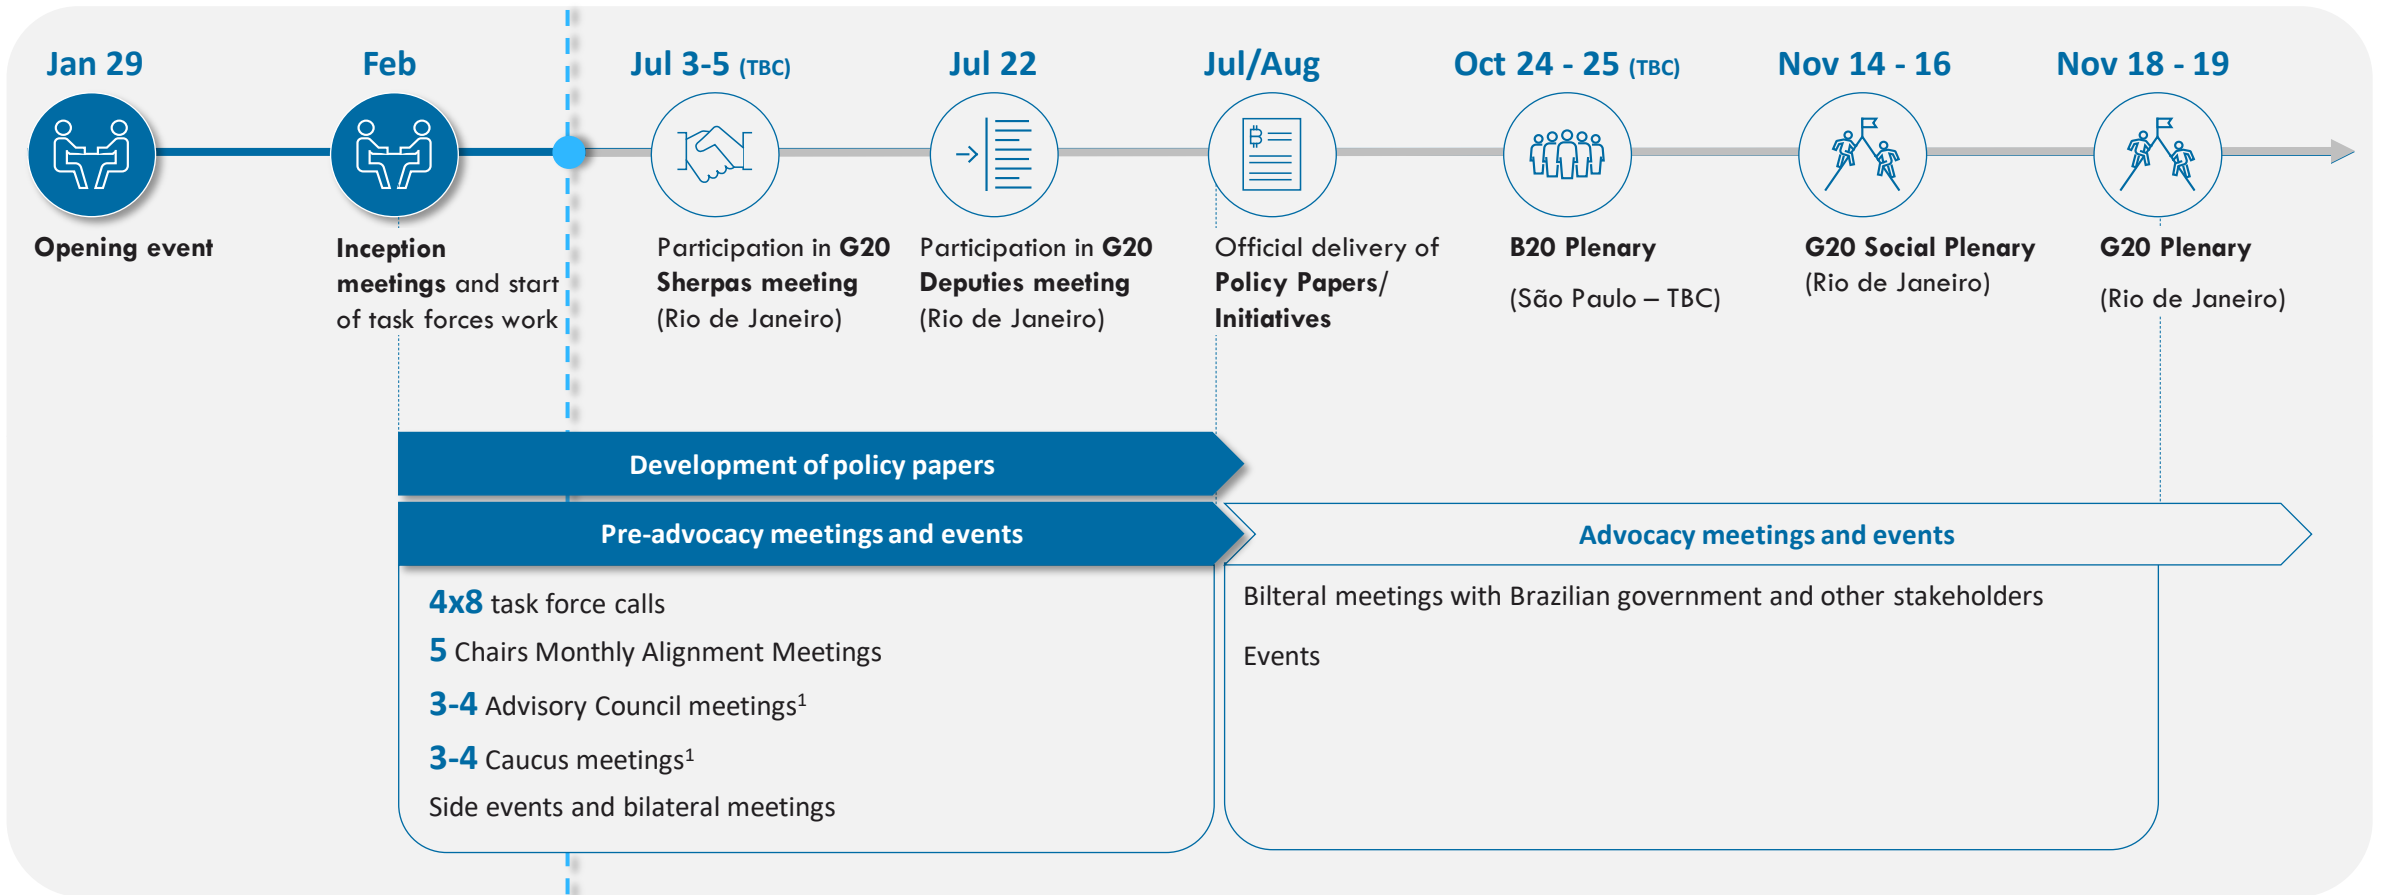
Jan 29

Opening event

Feb

Inception meetings and start of task forces work

Jul 3-5 (TBC)

Participation in G20 Sherpas meeting (Rio de Janeiro)

Jul 22

Participation in G20 Deputies meeting (Rio de Janeiro)

Jul/Aug

Official delivery of Policy Papers/ Initiatives

Oct 24 - 25 (TBC)

B20 Plenary

(São Paulo – TBC)

Nov 14 - 16

G20 Social Plenary (Rio de Janeiro)

Nov 18 - 19

G20 Plenary

(Rio de Janeiro)

Development of policy papers

Pre-advocacy meetings and events

Advocacy meetings and events

4x8 task force calls

5 Chairs Monthly Alignment Meetings

3-4 Advisory Council meetings$^1$

3-4 Caucus meetings$^1$

Side events and bilateral meetings

Bilteral meetings with Brazilian government and other stakeholders

Events